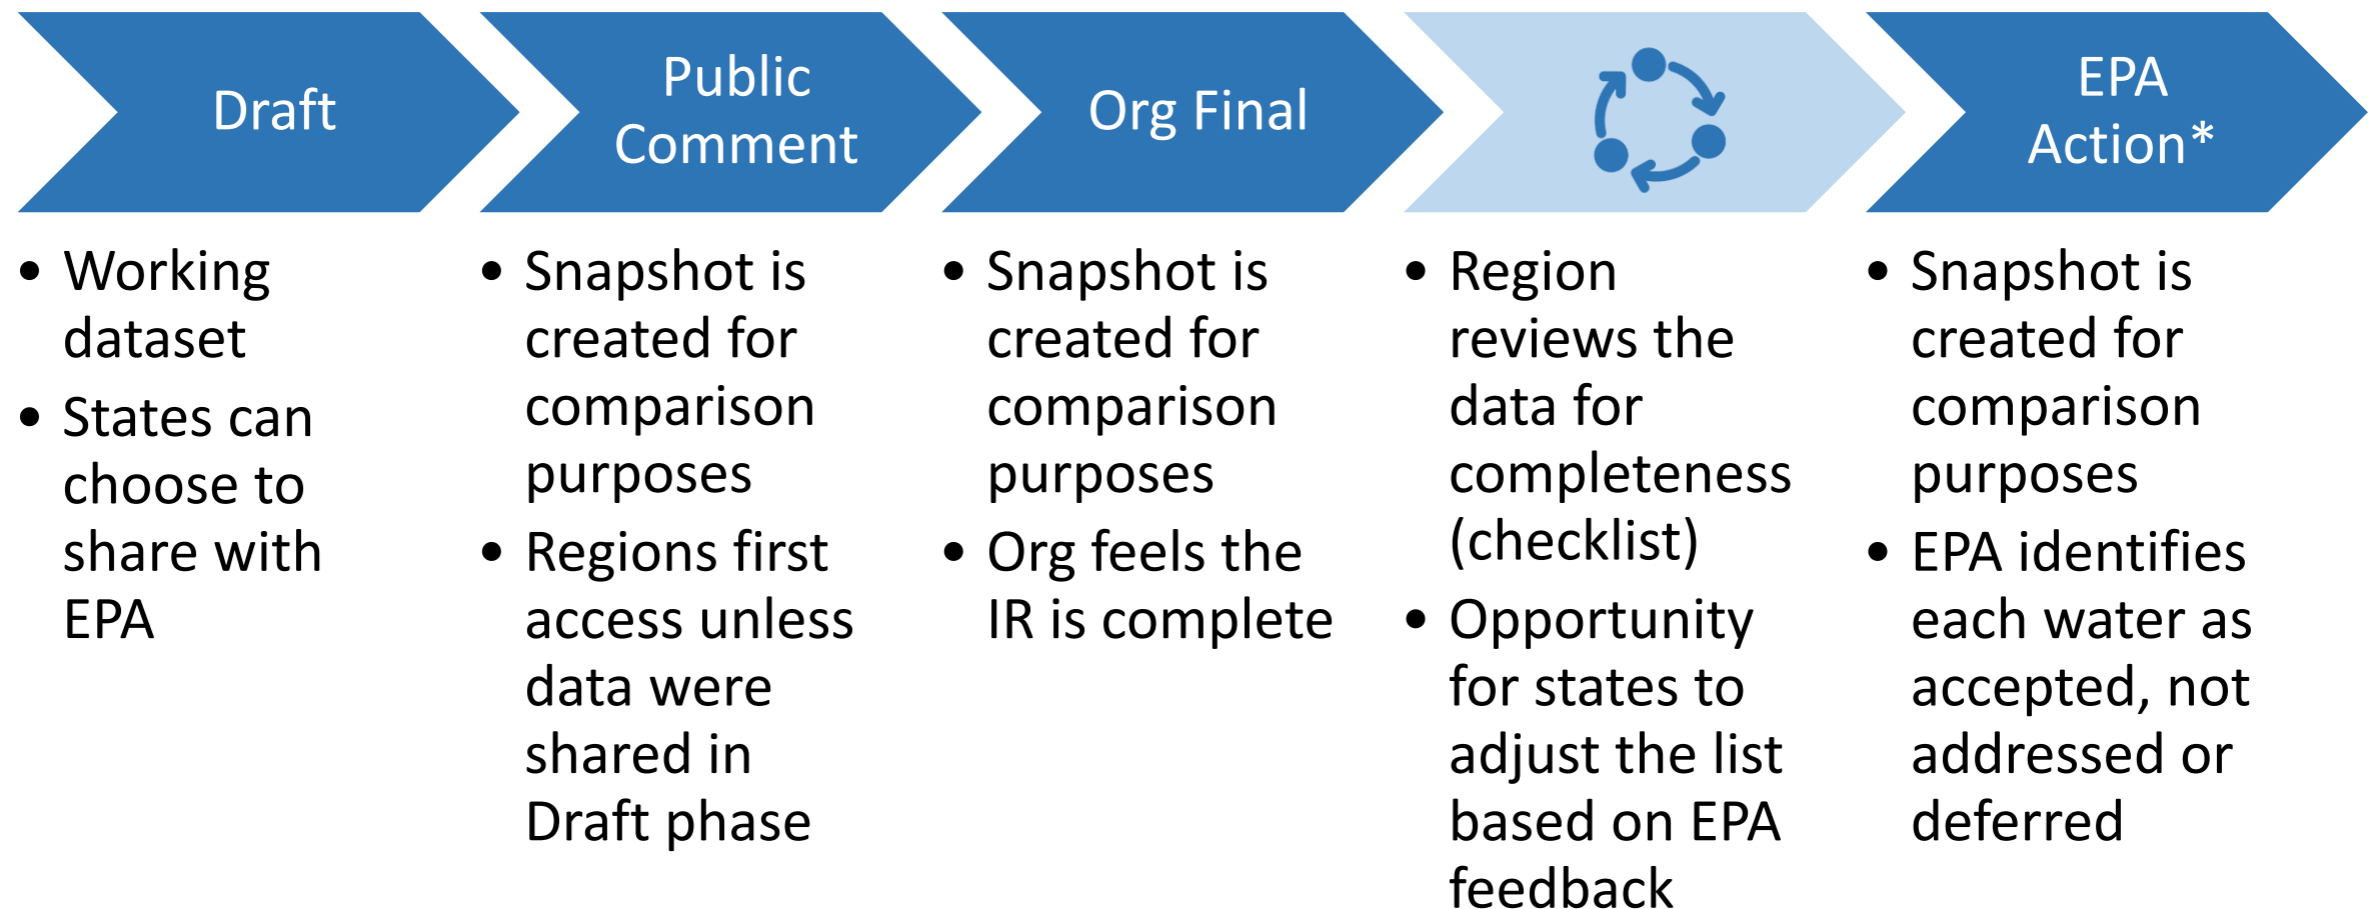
Draft

- Working dataset
- States can choose to share with EPA

Public Comment

- Snapshot is created for comparison purposes
- Regions first access unless data were shared in Draft phase

Org Final

- Snapshot is created for comparison purposes
- Org feels the IR is complete

- Region reviews the data for completeness (checklist)
- Opportunity for states to adjust the list based on EPA feedback

EPA Action*

- Snapshot is created for comparison purposes
- EPA identifies each water as accepted, not addressed or deferred